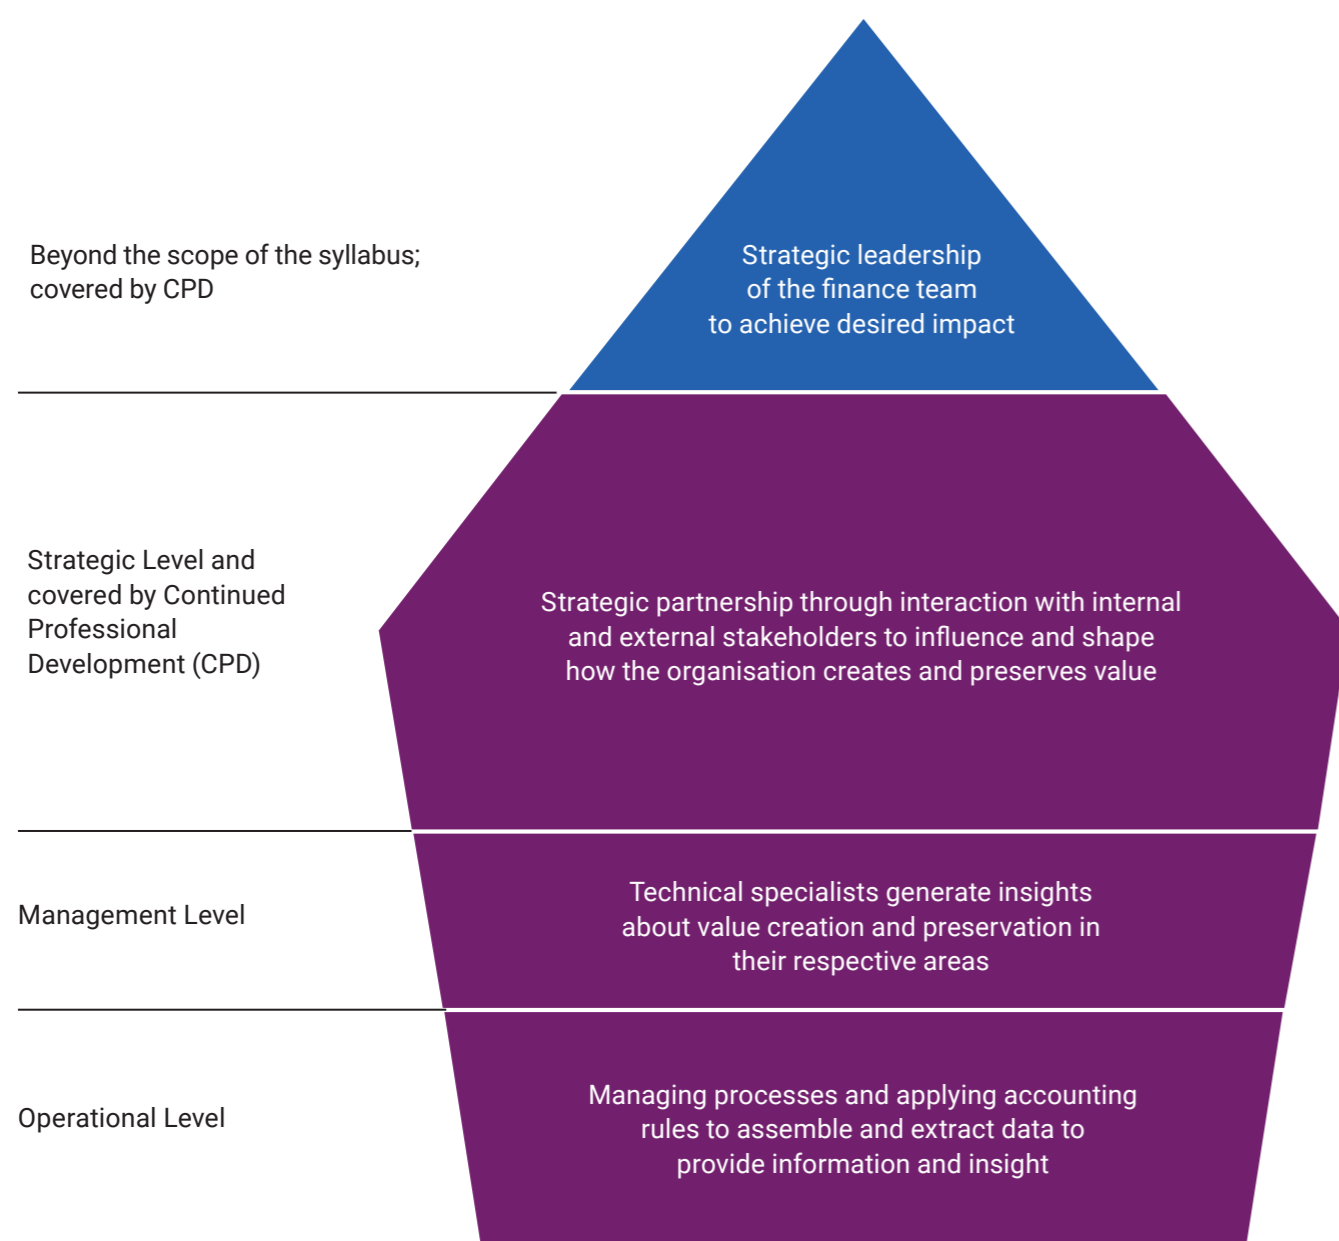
Beyond the scope of the syllabus; covered by CPD

Strategic leadership of the finance team to achieve desired impact

Strategic Level and covered by Continued Professional Development (CPD)

Strategic partnership through interaction with internal and external stakeholders to influence and shape how the organisation creates and preserves value

Management Level

Technical specialists generate insights about value creation and preservation in their respective areas

Operational Level

Managing processes and applying accounting rules to assemble and extract data to provide information and insight